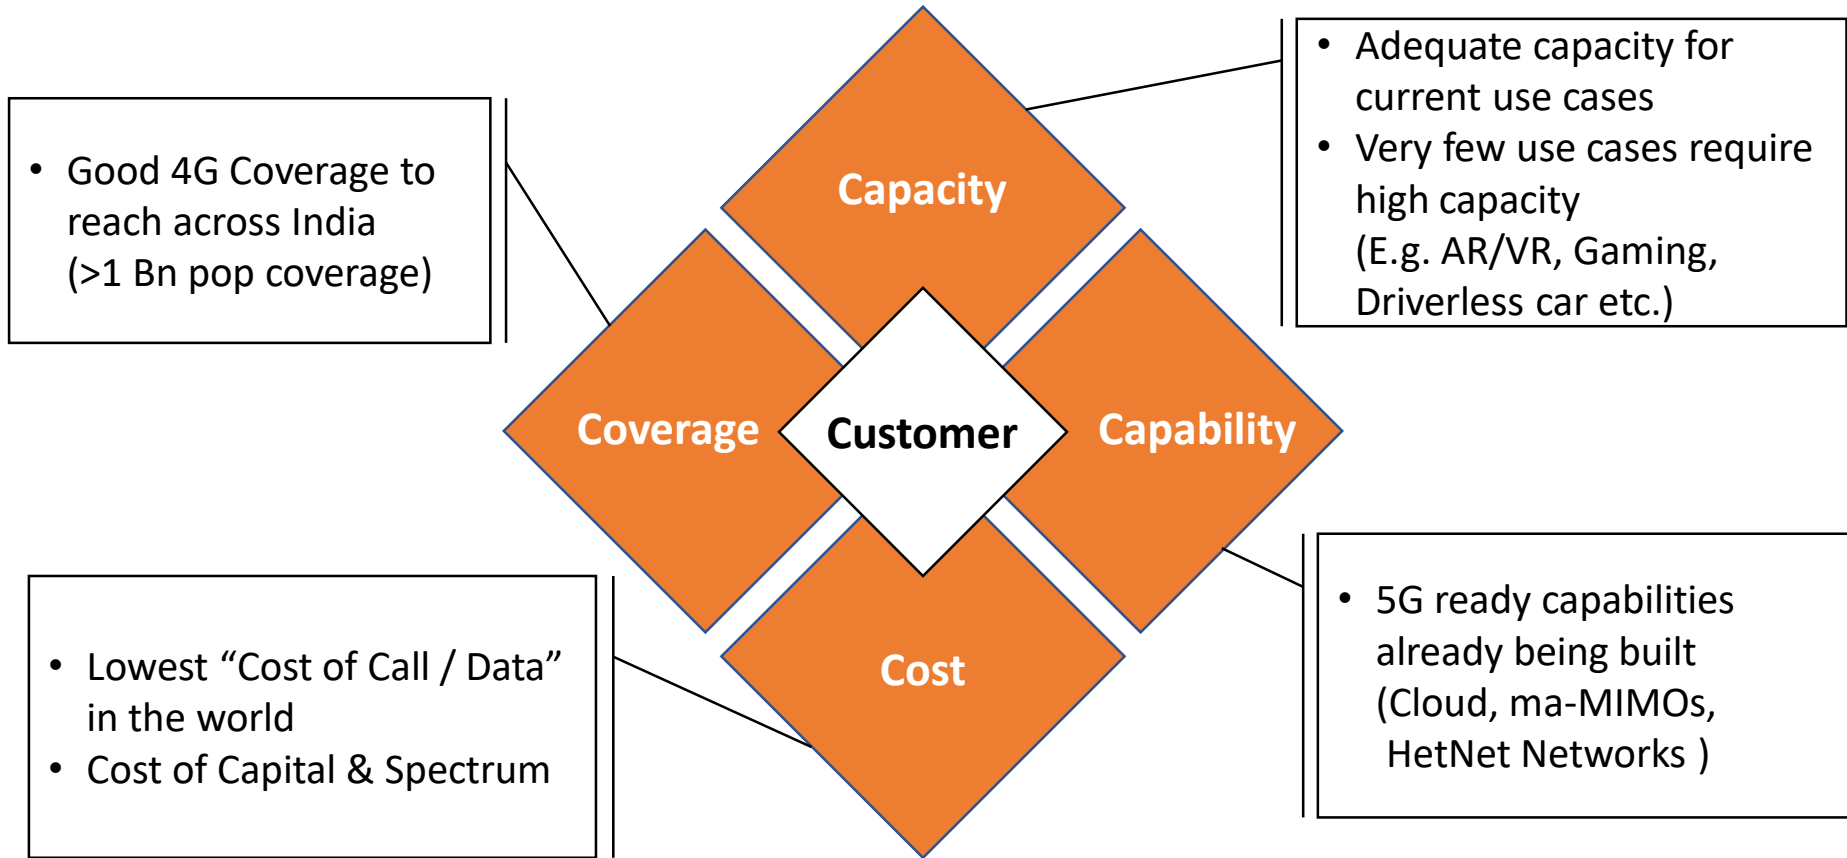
• Good 4G Coverage to reach across India (>1 Bn pop coverage)

Capacity

• Adequate capacity for current use cases
• Very few use cases require high capacity (E.g. AR/VR, Gaming, Driverless car etc.)

Coverage

Customer

Capability

• 5G ready capabilities already being built (Cloud, ma-MIMOs, HetNet Networks )

Cost

• Lowest “Cost of Call / Data” in the world
• Cost of Capital & Spectrum